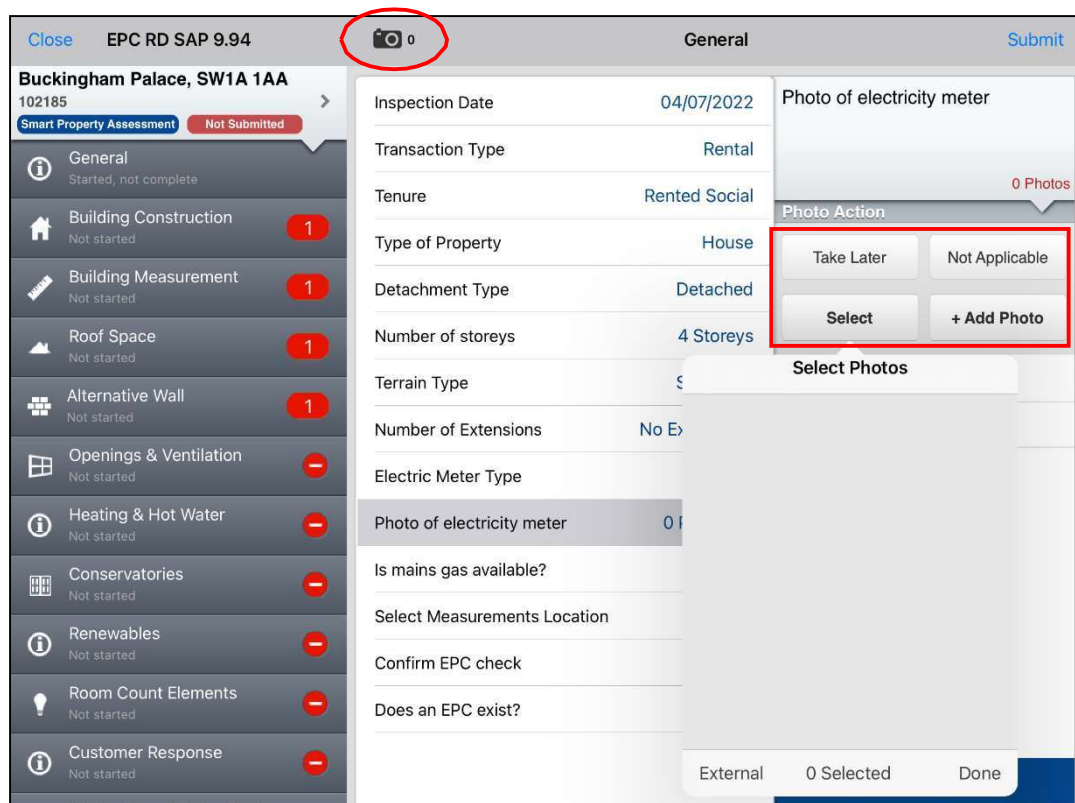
Close EPC RD SAP 9.94 0 General Submit

Buckingham Palace, SW1A 1AA
102185
Smart Property Assessment Not Submitted

General
Started, not complete

Building Construction
Not started 1

Building Measurement
Not started 1

Roof Space
Not started 1

Alternative Wall
Not started 1

Openings & Ventilation
Not started

Heating & Hot Water
Not started

Conservatories
Not started

Renewables
Not started

Room Count Elements
Not started

Customer Response
Not started

| | |
|---|---|
| Inspection Date | 04/07/2022 |
| Transaction Type | Rental |
| Tenure | Rented Social |
| Type of Property | House |
| Detachment Type | Detached |
| Number of storeys | 4 Storeys |
| Terrain Type | S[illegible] |
| Number of Extensions | No E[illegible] |
| Electric Meter Type | |
| Photo of electricity meter | 0 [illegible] |
| Is mains gas available? | |
| Select Measurements Location | |
| Confirm EPC check | |
| Does an EPC exist? | |

Photo of electricity meter
0 Photos

Photo Action
Take Later
Not Applicable
Select
+ Add Photo

Select Photos

External 0 Selected Done